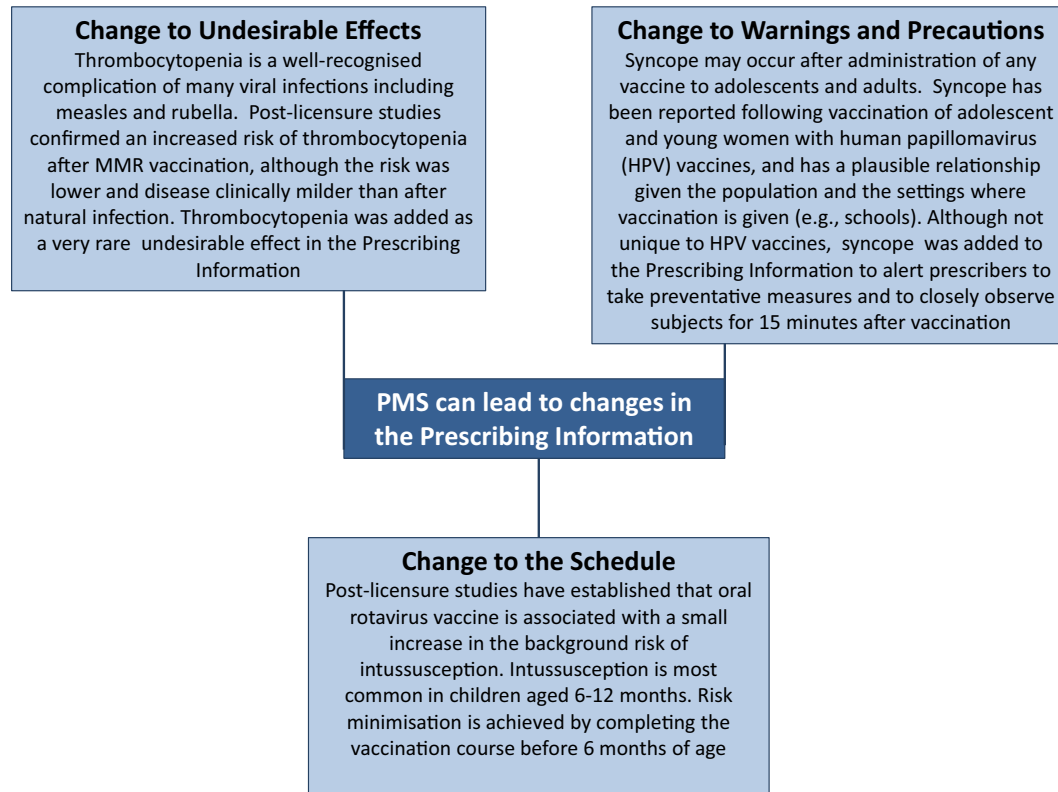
Change to Undesirable Effects
Thrombocytopenia is a well-recognised complication of many viral infections including measles and rubella. Post-licensure studies confirmed an increased risk of thrombocytopenia after MMR vaccination, although the risk was lower and disease clinically milder than after natural infection. Thrombocytopenia was added as a very rare undesirable effect in the Prescribing Information

Change to Warnings and Precautions
Syncope may occur after administration of any vaccine to adolescents and adults. Syncope has been reported following vaccination of adolescent and young women with human papillomavirus (HPV) vaccines, and has a plausible relationship given the population and the settings where vaccination is given (e.g., schools). Although not unique to HPV vaccines, syncope was added to the Prescribing Information to alert prescribers to take preventative measures and to closely observe subjects for 15 minutes after vaccination

PMS can lead to changes in the Prescribing Information

Change to the Schedule
Post-licensure studies have established that oral rotavirus vaccine is associated with a small increase in the background risk of intussusception. Intussusception is most common in children aged 6-12 months. Risk minimisation is achieved by completing the vaccination course before 6 months of age